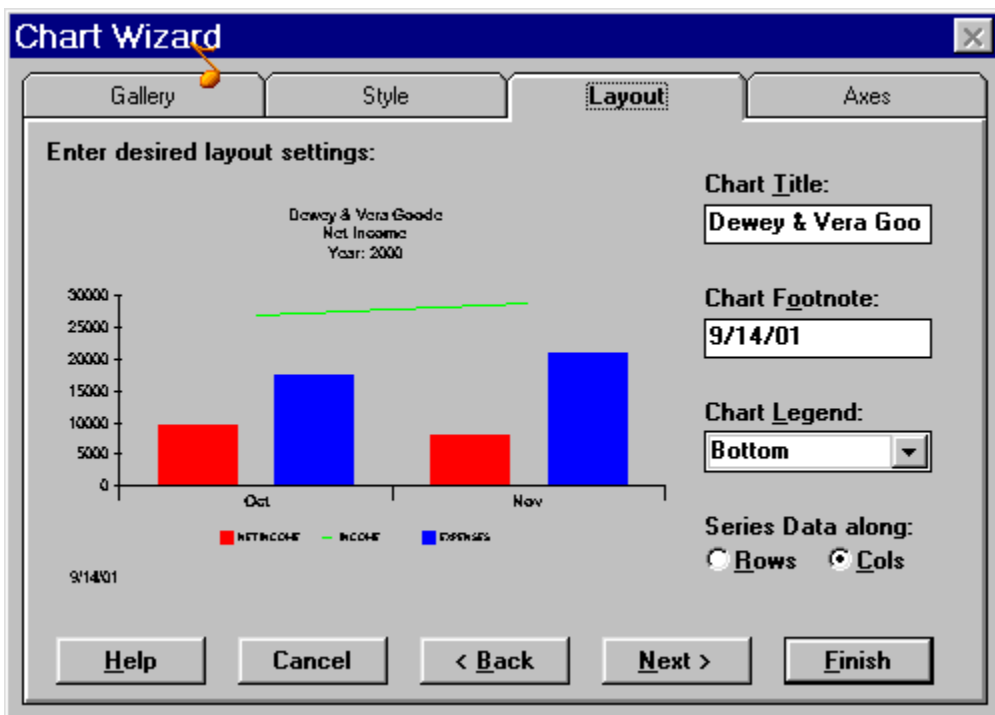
Chart Wizard

Gallery

Style

Layout

Axes

Enter desired layout settings:

Dewey & Vera Goode
Net Income
Year: 2000

30000
25000
20000
15000
10000
5000
0

Oct

Nov

NET INCOME

INCOME

EXPENSES

9/14/01

Chart Title:

Dewey & Vera Goo

Chart Footnote:

9/14/01

Chart Legend:

Bottom

Series Data along:

Rows

Cols

Help

Cancel

< Back

Next >

Finish